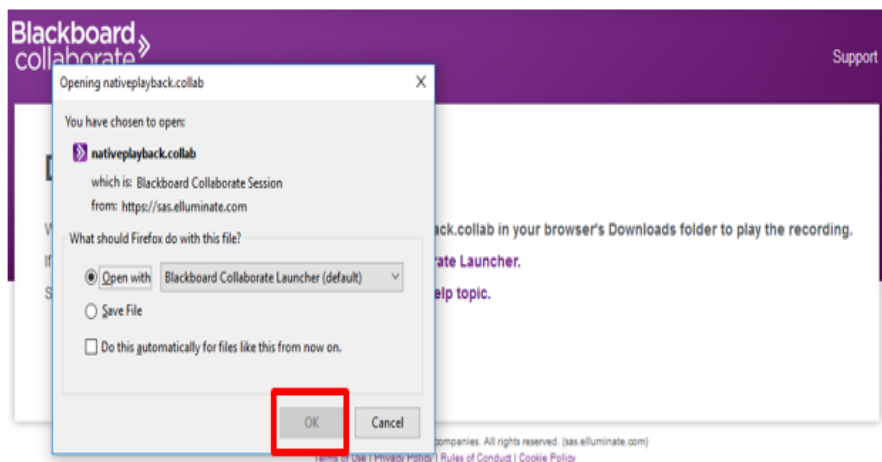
Blackboard collaborate

Support

Opening nativeplayback.collab

You have chosen to open:

nativeplayback.collab

which is: Blackboard Collaborate Session

from: https://sas.elluminate.com

What should Firefox do with this file?

Open with Blackboard Collaborate Launcher (default)

Save File

Do this automatically for files like this from now on.

OK

Cancel

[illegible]ack.collab in your browser's Downloads folder to play the recording.

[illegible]rate Launcher.

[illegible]elp topic.

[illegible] companies. All rights reserved. (sas.elluminate.com)

Terms of Use | Privacy Policy | Rules of Conduct | Cookie Policy